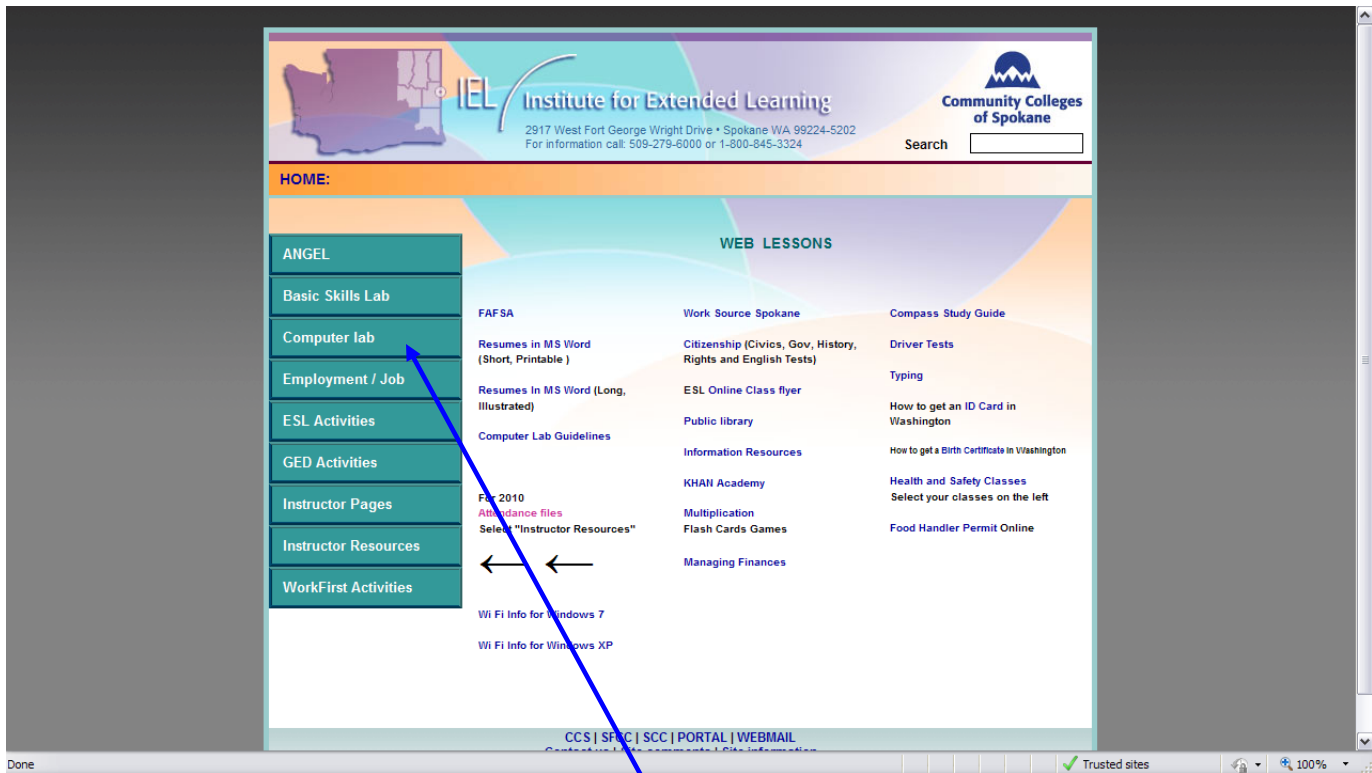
IEL Institute for Extended Learning
2917 West Fort George Wright Drive • Spokane WA 99224-5202
For information call: 509-279-6000 or 1-800-845-3324

Community Colleges of Spokane

Search

HOME:

ANGEL
Basic Skills Lab
Computer lab
Employment / Job
ESL Activities
GED Activities
Instructor Pages
Instructor Resources
WorkFirst Activities

WEB LESSONS

FAFSA

Resumes in MS Word (Short, Printable )

Resumes In MS Word (Long, Illustrated)

Computer Lab Guidelines

For 2010
Attendance files
Select "Instructor Resources"

Wi Fi Info for Windows 7

Wi Fi Info for Windows XP

Work Source Spokane

Citizenship (Civics, Gov, History, Rights and English Tests)

ESL Online Class flyer

Public library

Information Resources

KHAN Academy

Multiplication
Flash Cards Games

Managing Finances

Compass Study Guide

Driver Tests

Typing

How to get an ID Card in Washington

How to get a Birth Certificate in Washington

Health and Safety Classes
Select your classes on the left

Food Handler Permit Online

CCS | SFCC | SCC | PORTAL | WEBMAIL
Contact us | Site comments | Site information

Done
Trusted sites
100%